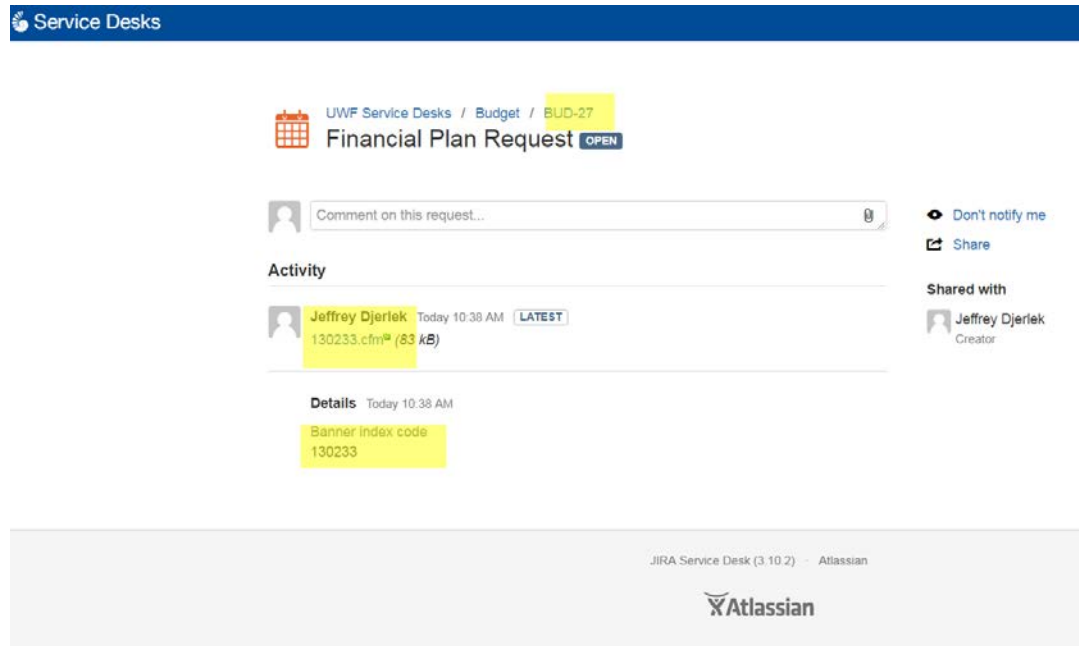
Service Desks

UWF Service Desks / Budget / BUD-27

Financial Plan Request OPEN

Comment on this request...

Don't notify me

Share

Activity

Shared with

Jeffrey Djerlek Today 10:38 AM LATEST

130233.cfm (83 kB)

Jeffrey Djerlek
Creator

Details Today 10:38 AM

Banner index code
130233

JIRA Service Desk (3.10.2) · Atlassian

Atlassian